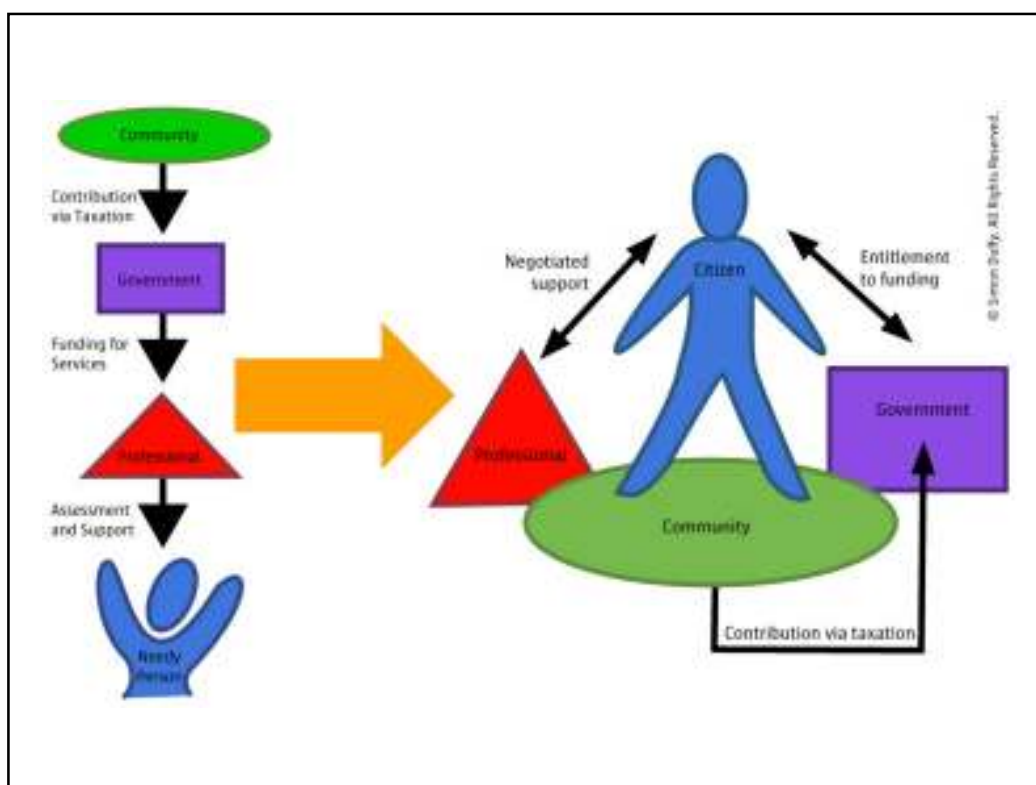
Community

Contribution via Taxation

Government

Funding for Services

Professional

Assessment and Support

Needy Person

Negotiated support

Citizen

Entitlement to funding

© Simon Duffy. All Rights Reserved.

Professional

Government

Community

Contribution via taxation